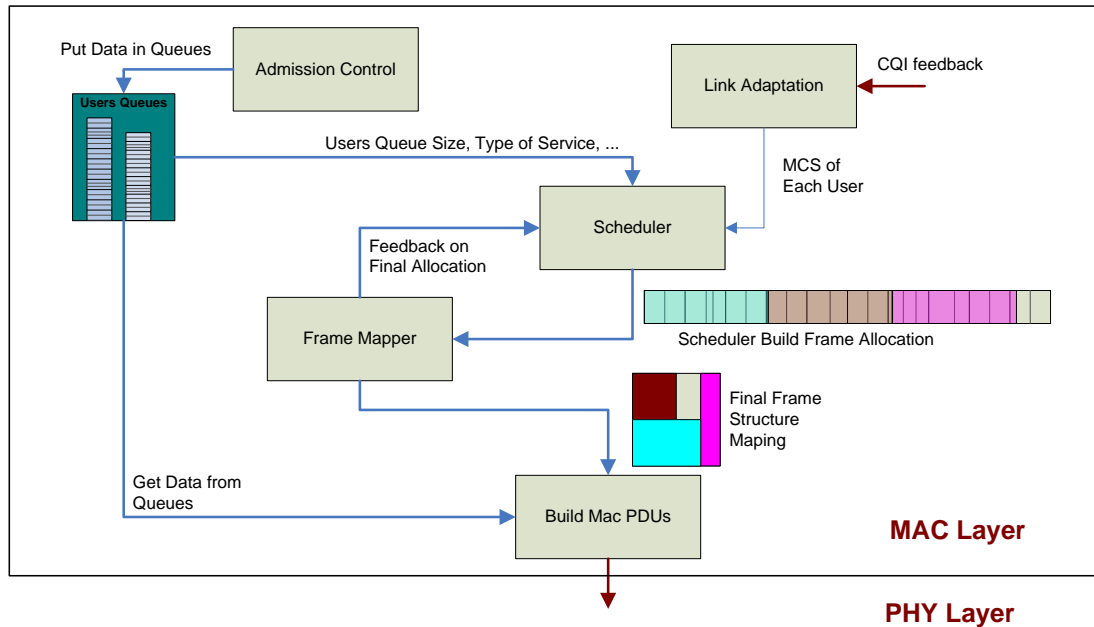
Put Data in Queues

Admission Control

Users Queues

Link Adaptation

CQI feedback

Users Queue Size, Type of Service, ...

MCS of Each User

Scheduler

Feedback on Final Allocation

Frame Mapper

Scheduler Build Frame Allocation

Final Frame Structure Maping

Get Data from Queues

Build Mac PDUs

MAC Layer

PHY Layer